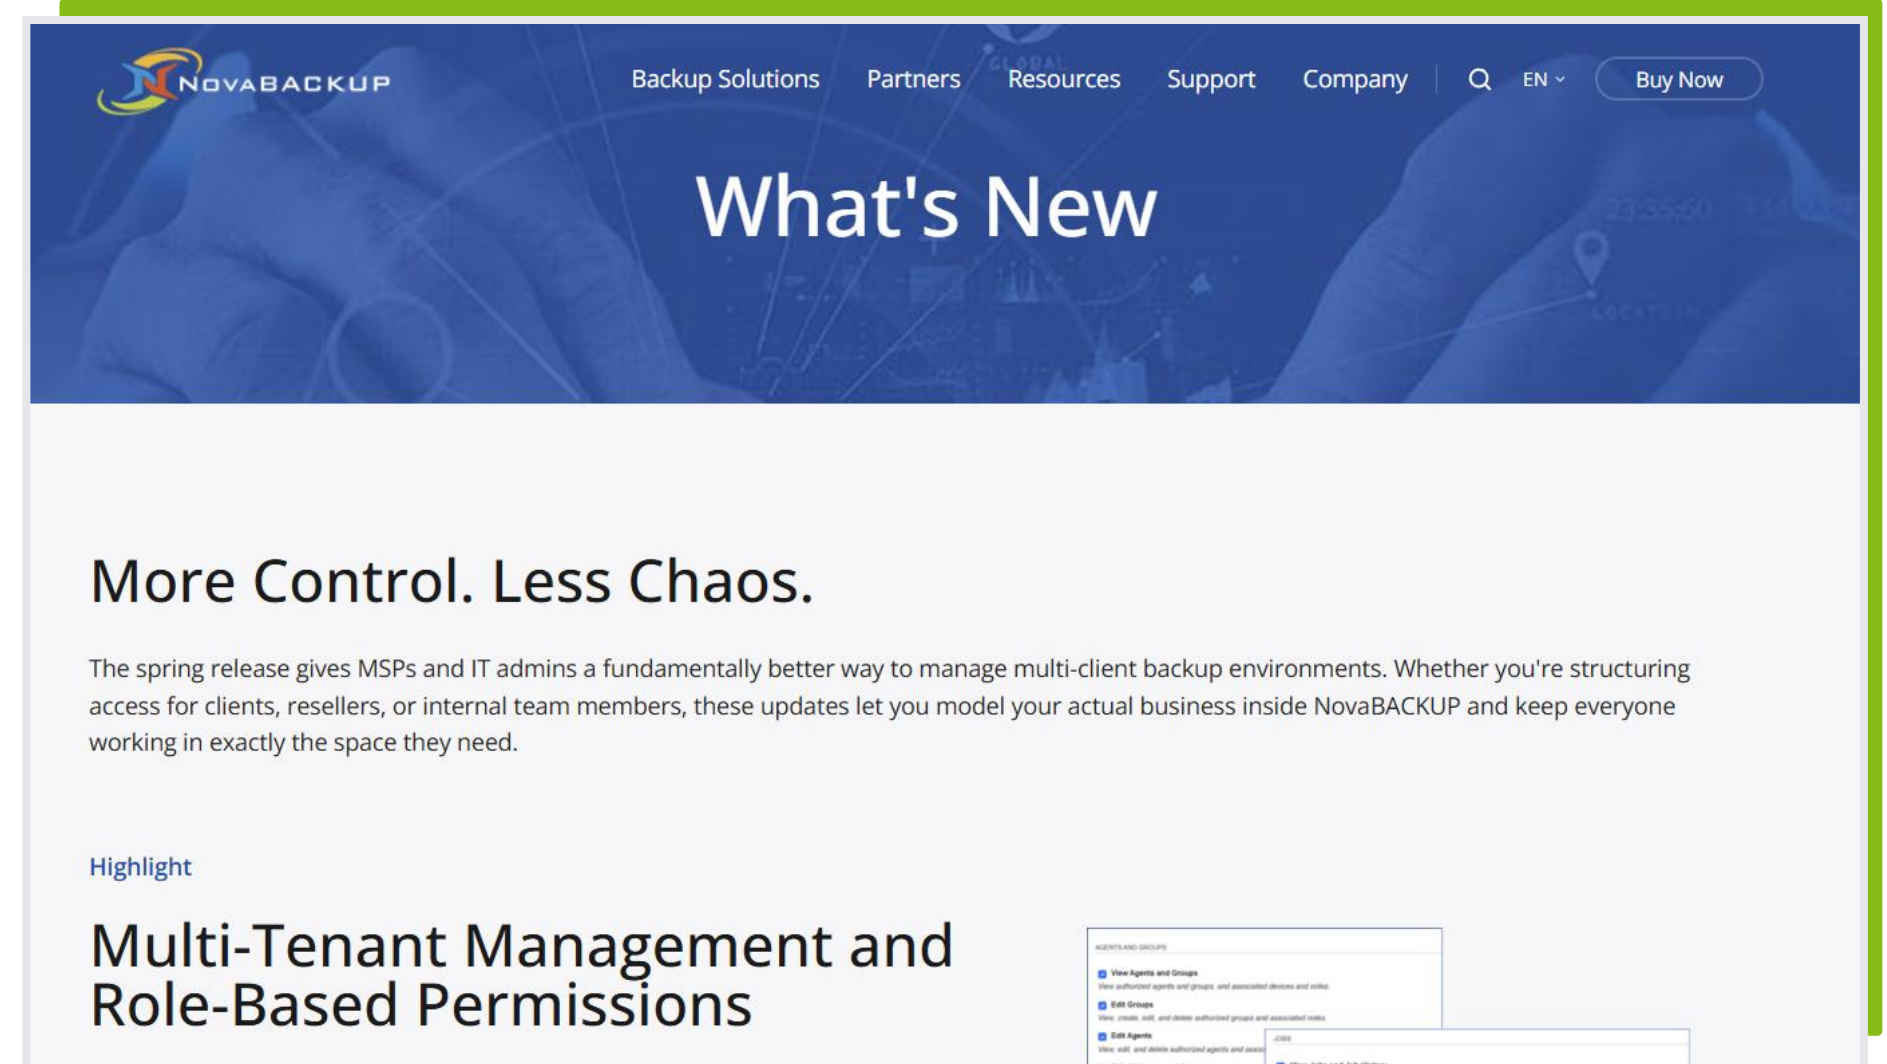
NovaBACKUP

Backup Solutions Partners Resources Support Company EN Buy Now

What's New

More Control. Less Chaos.

The spring release gives MSPs and IT admins a fundamentally better way to manage multi-client backup environments. Whether you're structuring access for clients, resellers, or internal team members, these updates let you model your actual business inside NovaBACKUP and keep everyone working in exactly the space they need.

Highlight

Multi-Tenant Management and Role-Based Permissions

AGENTS AND GROUPS

View Agents and Groups
View authorized agents and groups, and associated devices and notes.

Edit Groups
View, create, edit, and delete authorized groups and associated notes.

Edit Agents
View, edit, and delete authorized agents and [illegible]

JOBS
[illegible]